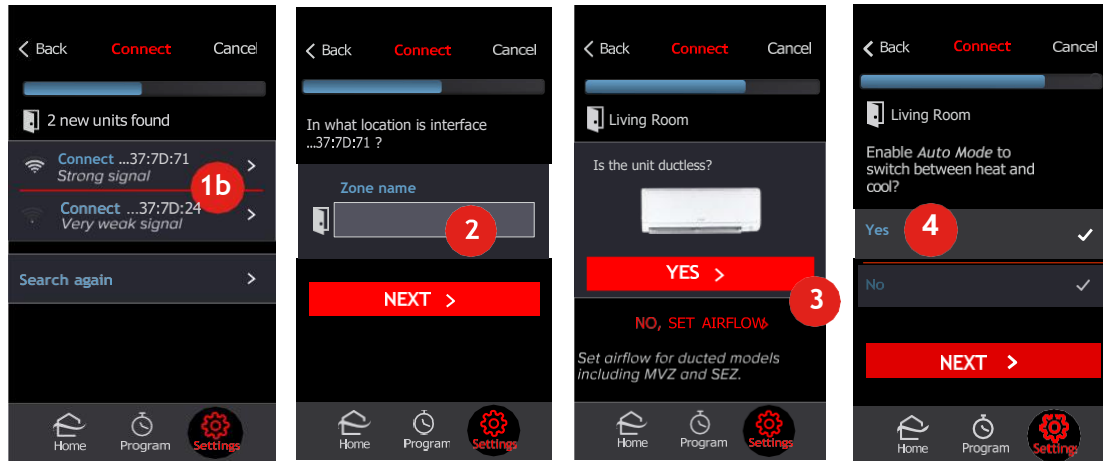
< Back Connect Cancel

2 new units found

Connect ...37:7D:71 >
Strong signal

1b

Connect ...37:7D:24 >
Very weak signal

Search again >

Home Program Settings

< Back Connect Cancel

In what location is interface ...37:7D:71 ?

Zone name

2

NEXT >

Home Program Settings

< Back Connect Cancel

Living Room

Is the unit ductless?

YES >

3

NO, SET AIRFLOW

Set airflow for ducted models including MVZ and SEZ.

Home Program Settings

< Back Connect Cancel

Living Room

Enable *Auto Mode* to switch between heat and cool?

Yes

4

No

NEXT >

Home Program Settings